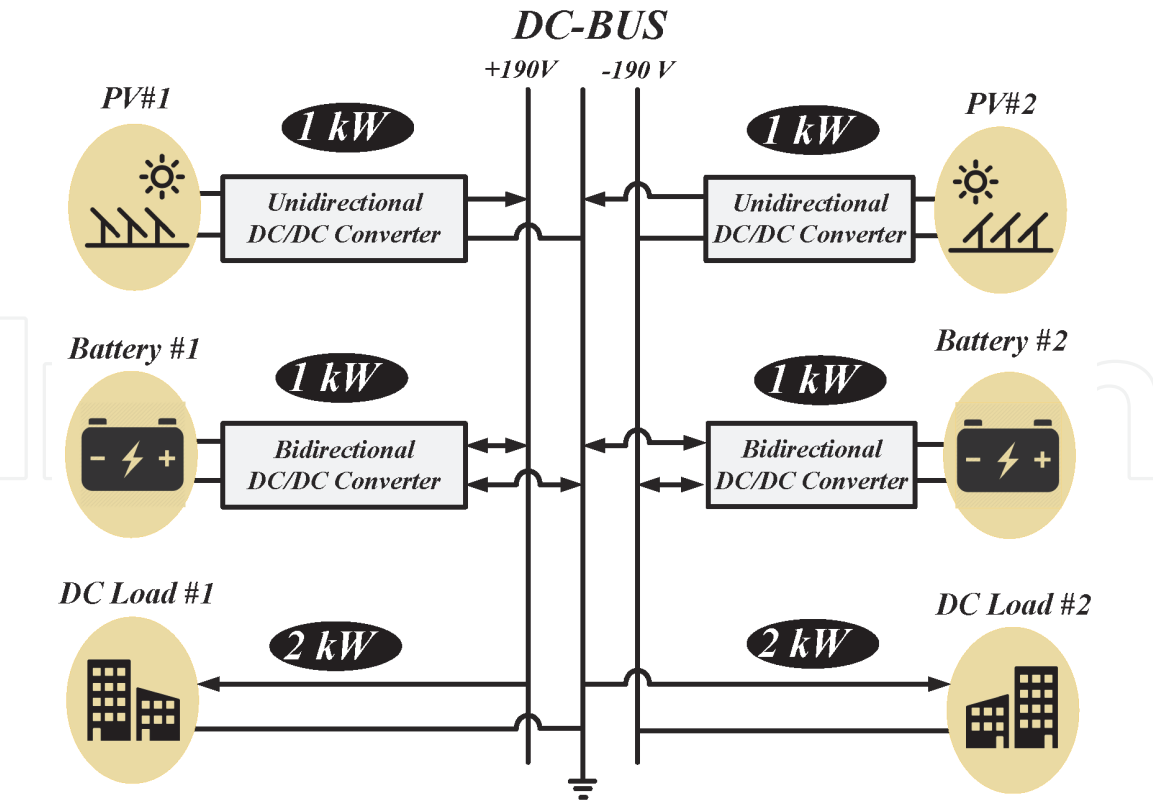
DC-BUS

+190V

-190 V

PV#1

1 kW

Unidirectional DC/DC Converter

1 kW

Unidirectional DC/DC Converter

PV#2

Battery #1

1 kW

Bidirectional DC/DC Converter

Battery #2

1 kW

Bidirectional DC/DC Converter

- +

- +

DC Load #1

2 kW

DC Load #2

2 kW